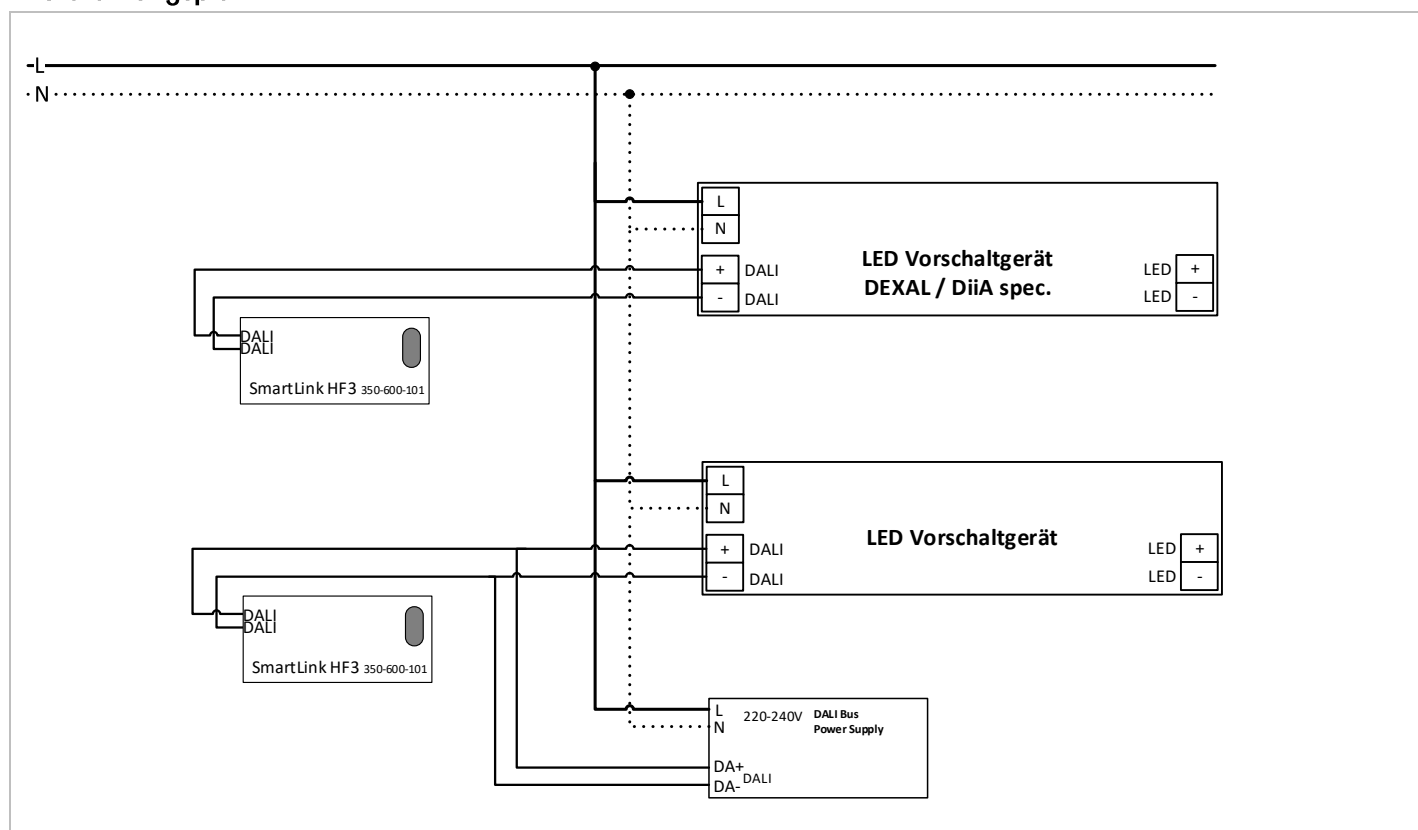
L
N

L
N
+ DALI
- DALI
LED Vorschaltgerät
DEXAL / DiiA spec.
LED +
LED -

DALI
DALI
SmartLink HF3 350-600-101

L
N
+ DALI
- DALI
LED Vorschaltgerät
LED +
LED -

DALI
DALI
SmartLink HF3 350-600-101

L
N
220-240V
DALI Bus
Power Supply
DA+
DA-
DALI